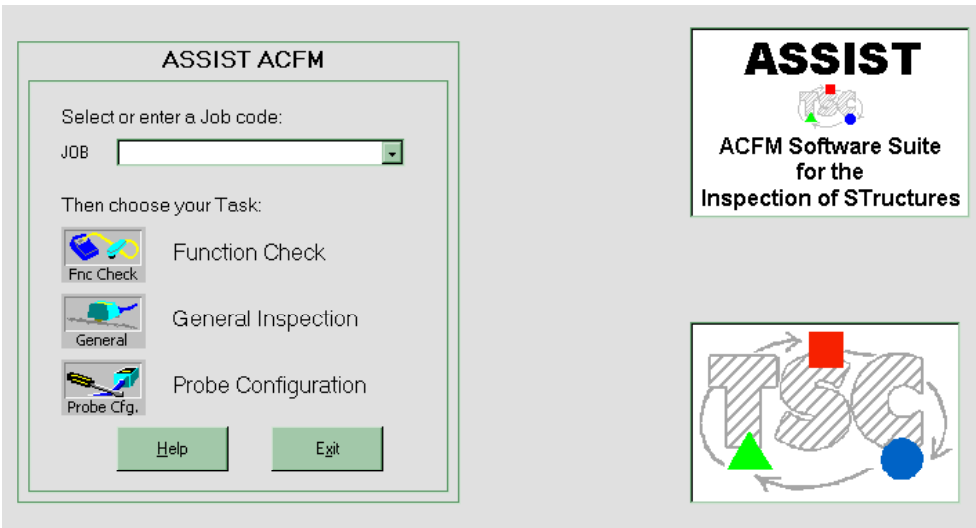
ASSIST ACFM

Select or enter a Job code:

JOB

Then choose your Task:

Fnc Check
Function Check

General
General Inspection

Probe Cfg.
Probe Configuration

Help
Exit

ASSIST

TSC

ACFM Software Suite for the Inspection of STructures

TSC